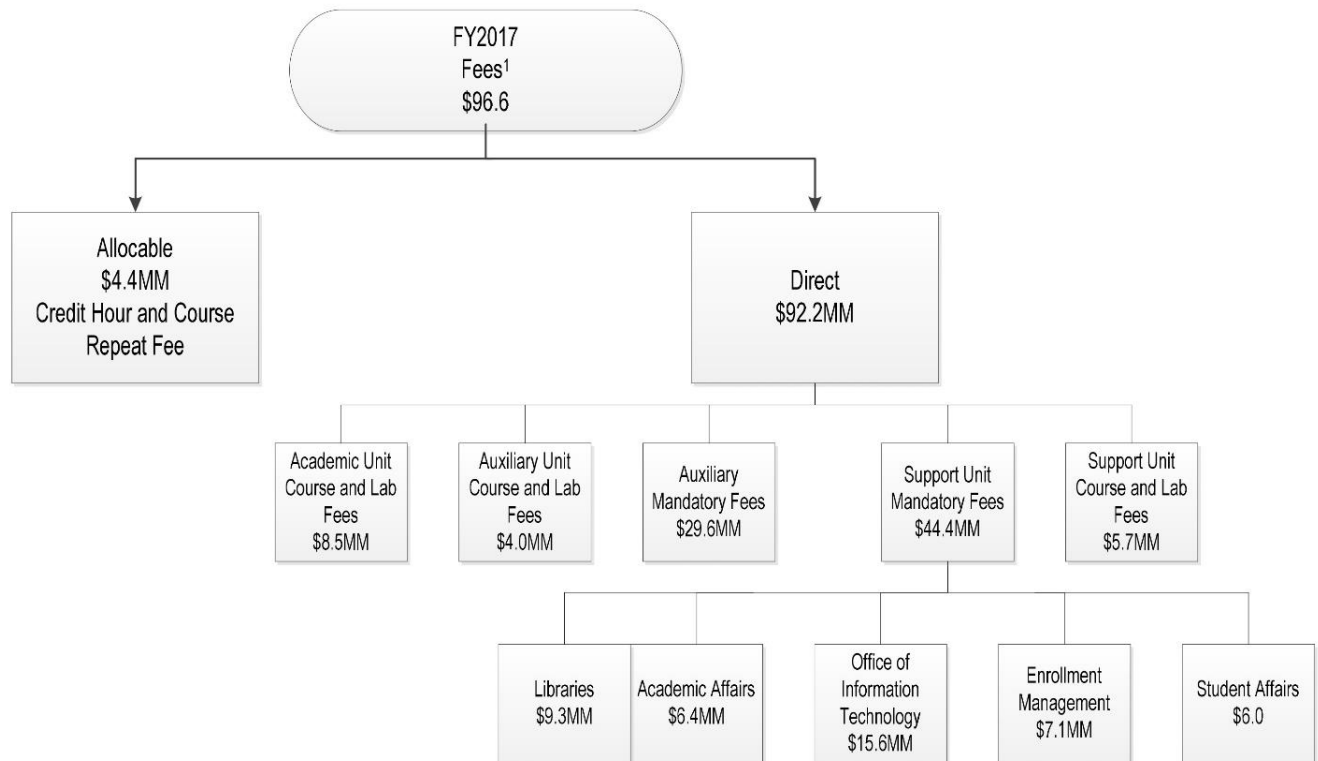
FY2017
Fees$^1$
\$96.6

Allocable
\$4.4MM
Credit Hour and Course Repeat Fee

Direct
\$92.2MM

Academic Unit Course and Lab Fees
\$8.5MM

Auxiliary Unit Course and Lab Fees
\$4.0MM

Auxiliary Mandatory Fees
\$29.6MM

Support Unit Mandatory Fees
\$44.4MM

Support Unit Course and Lab Fees
\$5.7MM

Libraries
\$9.3MM

Academic Affairs
\$6.4MM

Office of Information Technology
\$15.6MM

Enrollment Management
\$7.1MM

Student Affairs
\$6.0